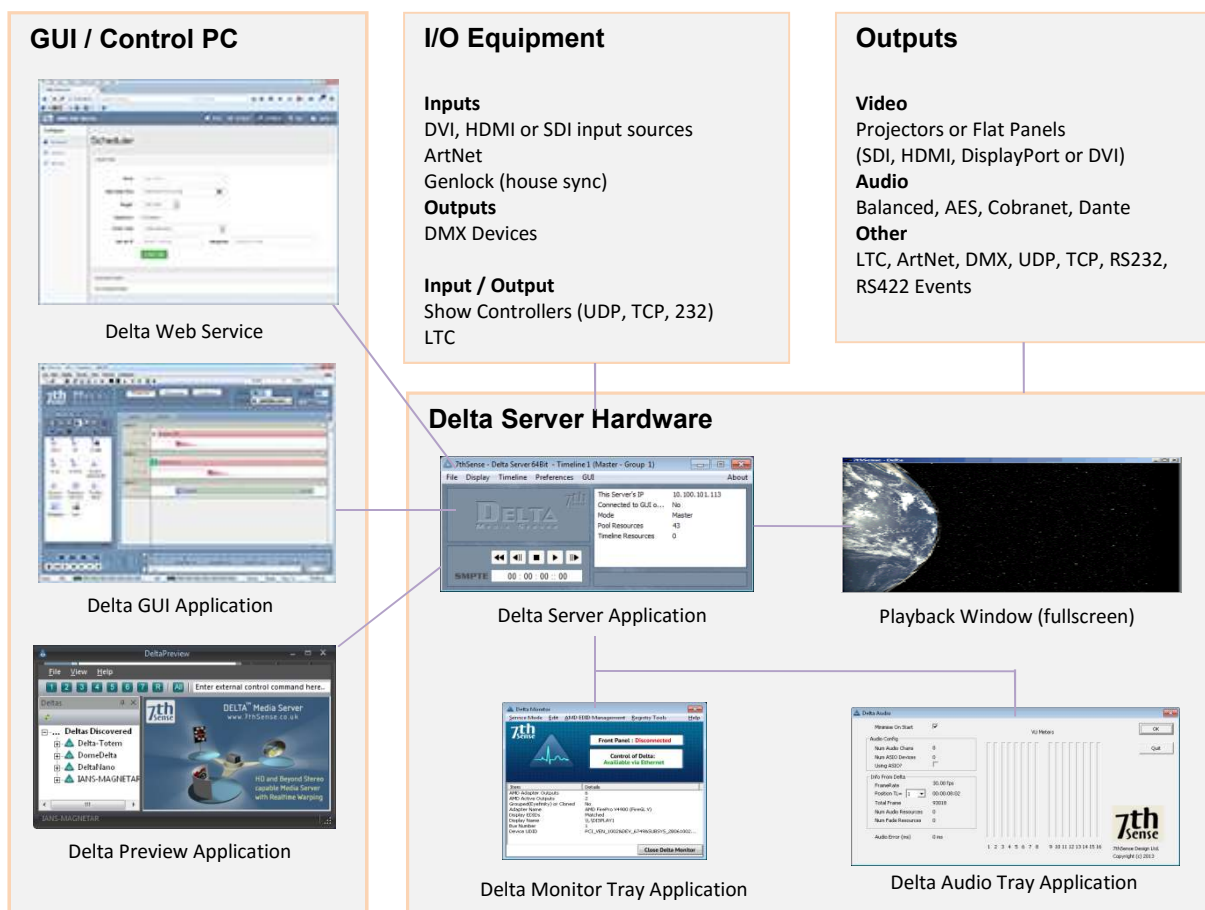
GUI / Control PC

Scheduler

Delta Web Service

Delta GUI Application

DeltaPreview

File View Help

1 2 3 4 5 6 7 R All Enter external control command here...

Deltas

Deltas Discovered
Delta-Totem
DomeDelta
DeltaNano
IANS-MAGNETAR

7th Sense

DELTA™ Media Server
www.7thSense.co.uk

HD and Beyond Stereo capable Media Server with Realtime Warping

IANS-MAGNETAR

Delta Preview Application

I/O Equipment

Inputs
DVI, HDMI or SDI input sources
ArtNet
Genlock (house sync)
Outputs
DMX Devices

Input / Output
Show Controllers (UDP, TCP, 232)
LTC

Outputs

Video
Projectors or Flat Panels
(SDI, HDMI, DisplayPort or DVI)
Audio
Balanced, AES, Cobranet, Dante
Other
LTC, ArtNet, DMX, UDP, TCP, RS232, RS422 Events

Delta Server Hardware

7thSense - Delta Server 64Bit - Timeline 1 (Master - Group 1)

File Display Timeline Preferences GUI About

DELTA Media Server

| This Server's IP | 10.100.101.113 |
|---|---|
| Connected to GUI o... | No |
| Mode | Master |
| Pool Resources | 43 |
| Timeline Resources | 0 |

SMPTE 00 : 00 : 00 : 00

Delta Server Application

Playback Window (fullscreen)

Delta Monitor

Service Mode Edit AMD EDID Management Experts Tools Help

7th Sense

Front Panel : Disconnected

Control of Delta: Available via Ethernet

| Item | Details |
|---|---|
| AMD Adapter Outputs | 0 |
| AMD Active Outputs | 0 |
| Grouped(Eyefinity) or Cloned | No |
| Adapter Name | AMD FirePro V4900 (FireGL V) |
| Display EDIDs | Matched |
| Display Name | \\.\DISPLAY1 |
| Bus Number | 1 |
| Device UDID | PCI_VEN_1002&DEV_6749&SUBSYS_2B061002... |

Close Delta Monitor

Delta Monitor Tray Application

Delta Audio

Minimise On Start

Audio Config
Num Audio Chans 0
Num ASIO Devices 0
Using ASIO?

Info From Delta
FrameRate 30.00 fps
Position TL= 1 00:00:00:02
Total Frame 93018
Num Audio Resources 0
Num Fade Resources 0

Audio Error (ms) 0 ms

VU Meters

1 2 3 4 5 6 7 8 9 10 11 12 13 14 15 16

OK

Quit

7th Sense

7thSense Design Ltd.
Copyright (c) 2013

Delta Audio Tray Application